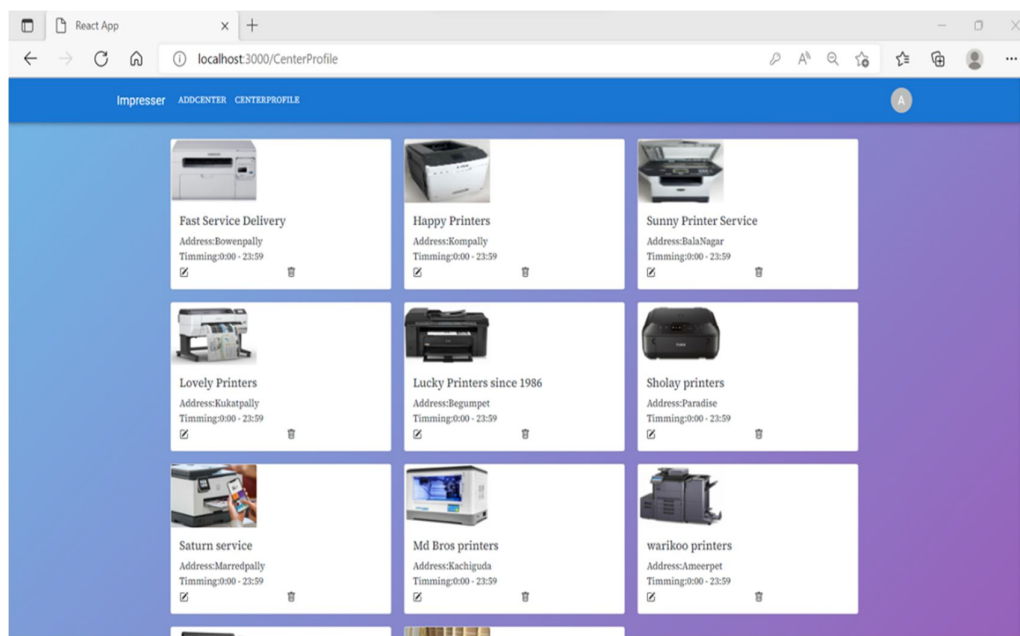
React App

localhost:3000/CenterProfile

Impresser ADDCENTER CENTERPROFILE

A

Fast Service Delivery
Address:Bowenpally
Timming:0:00 - 23:59

Happy Printers
Address:Kompally
Timming:0:00 - 23:59

Sunny Printer Service
Address:BalaNagar
Timming:0:00 - 23:59

Lovely Printers
Address:Kukatpally
Timming:0:00 - 23:59

Lucky Printers since 1986
Address:Begumpet
Timming:0:00 - 23:59

Sholay printers
Address:Paradise
Timming:0:00 - 23:59

Saturn service
Address:Marredpally
Timming:0:00 - 23:59

Md Bros printers
Address:Kachiguda
Timming:0:00 - 23:59

warikoo printers
Address:Ameerpet
Timming:0:00 - 23:59